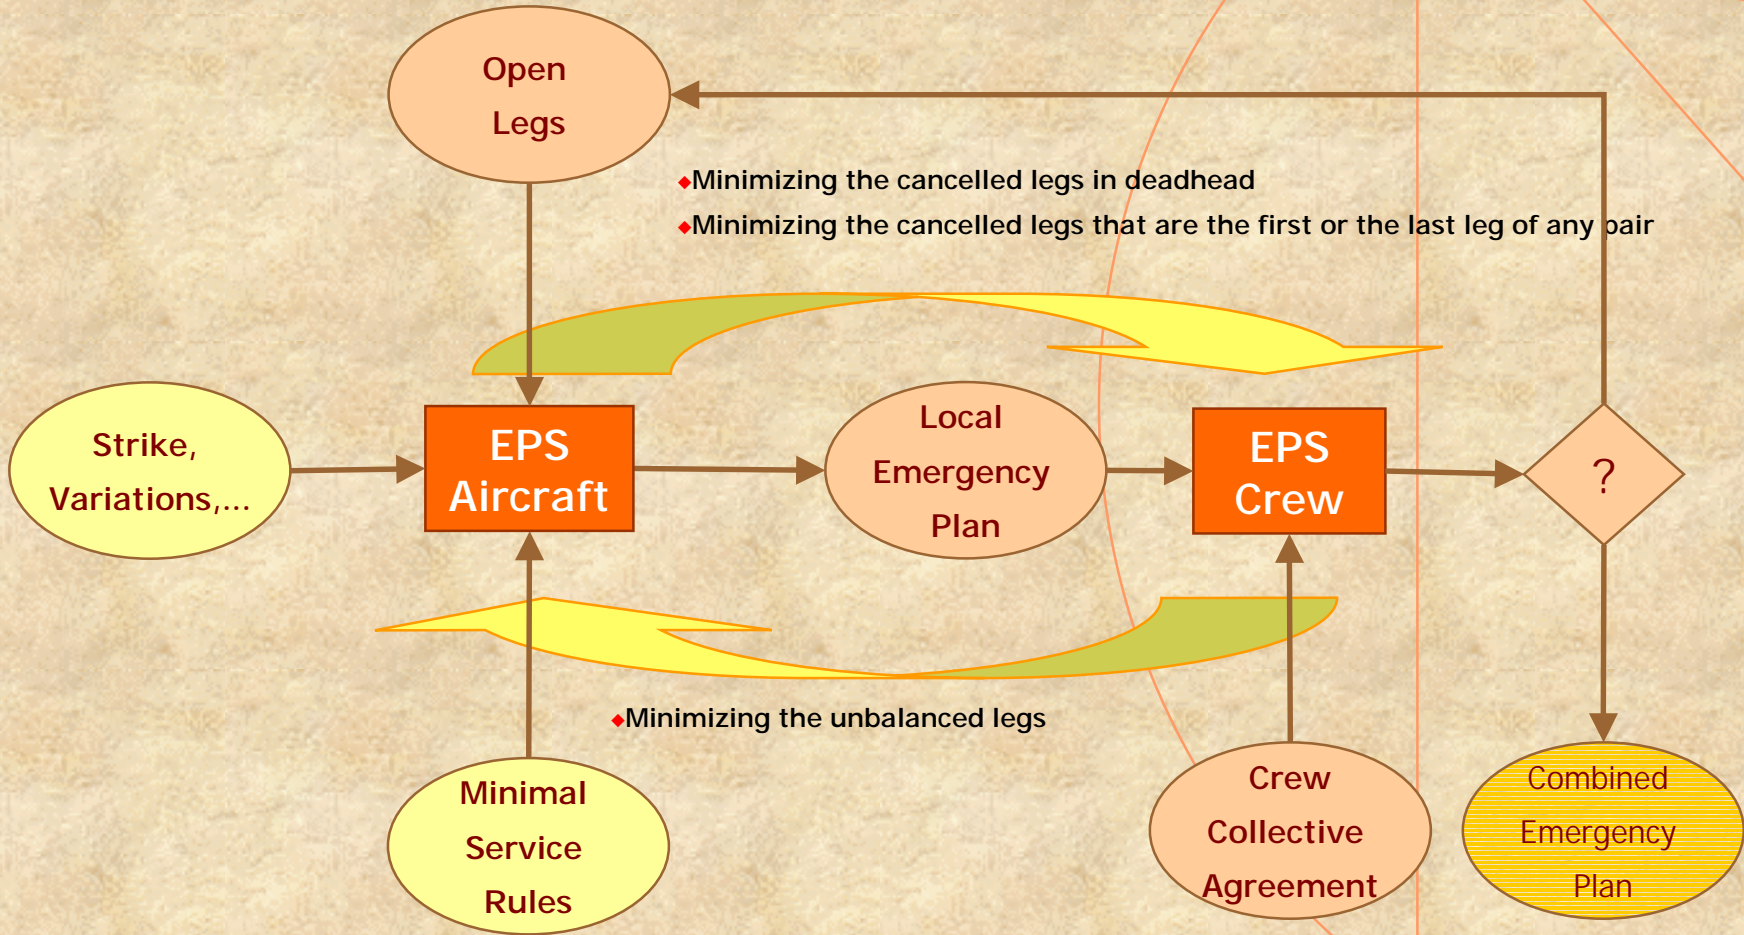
Open Legs

Minimizing the cancelled legs in deadhead

Minimizing the cancelled legs that are the first or the last leg of any pair

Strike, Variations,...

EPS Aircraft

Local Emergency Plan

EPS Crew

?

Minimizing the unbalanced legs

Minimal Service Rules

Crew Collective Agreement

Combined Emergency Plan